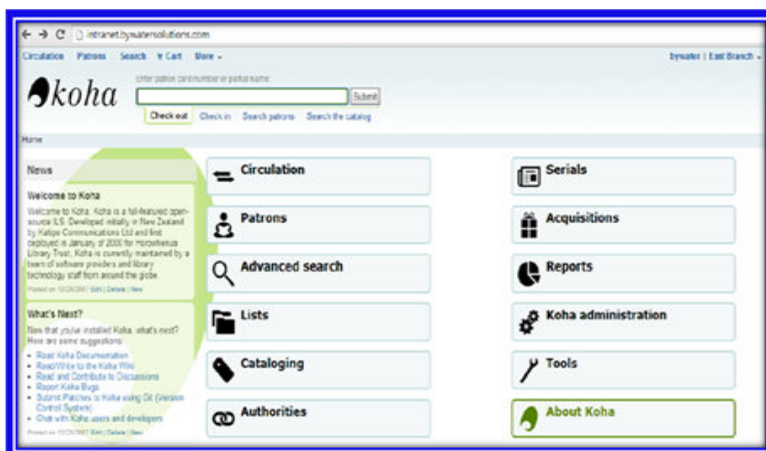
intranet.bywatersolutions.com

Circulation Patrons Search Cart More

bywater | East Branch

koha

Enter patron card number or partial name:

Submit

Check out Check in Search patrons Search the catalog

Home

News

Welcome to Koha

Welcome to Koha. Koha is a full-featured open-source ILS. Developed initially in New Zealand by Katipo Communications Ltd and first deployed in January of 2000 for Horowhenua Library Trust, Koha is currently maintained by a team of software providers and library technology staff from around the globe.

Posted on 10/29/2007 Edit | Delete | New

What's Next?

Now that you've installed Koha, what's next? Here are some suggestions:

- Read Koha Documentation
- Read/Write to the Koha Wiki
- Read and Contribute to Discussions
- Report Koha Bugs
- Submit Patches to Koha using Git (Version Control System)
- Chat with Koha users and developers

Posted on 10/29/2007 Edit | Delete | New

Circulation

Patrons

Advanced search

Lists

Cataloging

Authorities

Serials

Acquisitions

Reports

Koha administration

Tools

About Koha